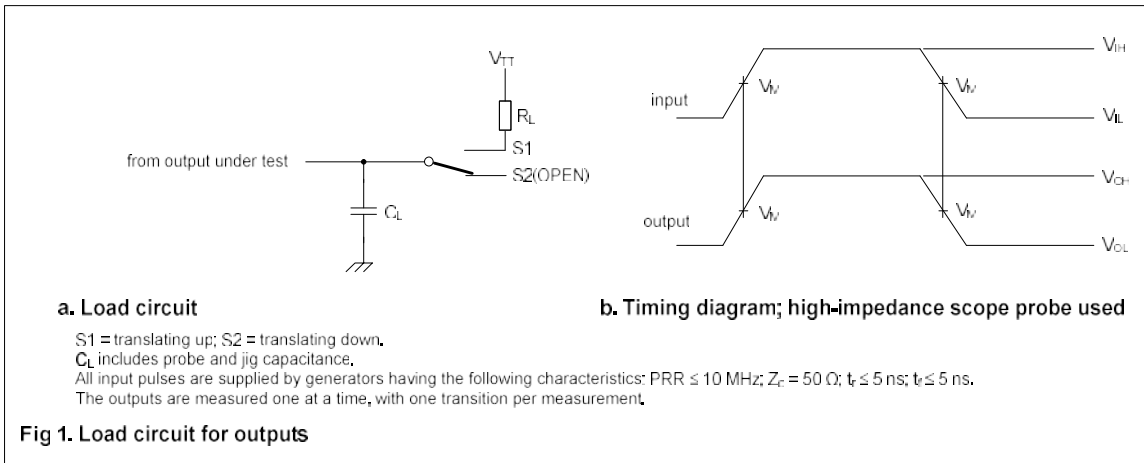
$V_{TT}$

$R_L$

S1

from output under test

S2(OPEN)

$C_L$

$V_{IH}$

input

$V_M$

$V_M$

$V_{IL}$

$V_{OH}$

output

$V_M$

$V_M$

$V_{OL}$

a. Load circuit

b. Timing diagram; high-impedance scope probe used

S1 = translating up; S2 = translating down.
$C_L$ includes probe and jig capacitance.
All input pulses are supplied by generators having the following characteristics: PRR ≤ 10 MHz; $Z_o$ = 50 Ω; $t_r$ ≤ 5 ns; $t_f$ ≤ 5 ns.
The outputs are measured one at a time, with one transition per measurement.

Fig 1. Load circuit for outputs